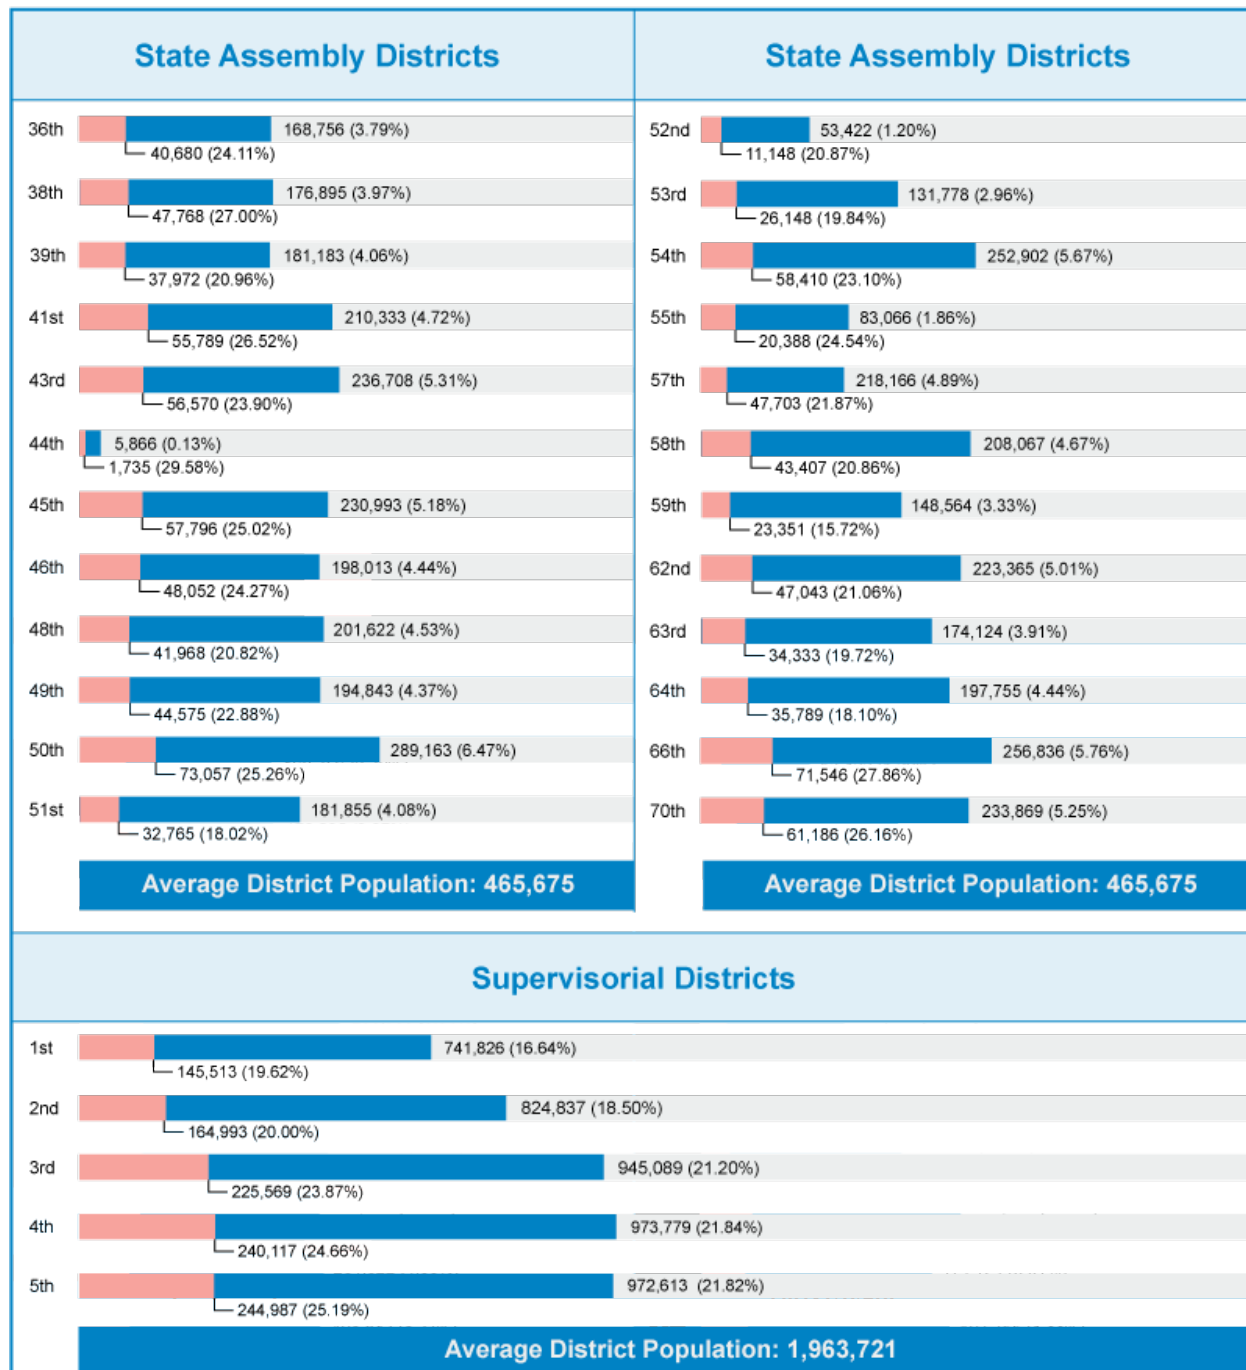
State Assembly Districts

36th 168,756 (3.79%)
40,680 (24.11%)

38th 176,895 (3.97%)
47,768 (27.00%)

39th 181,183 (4.06%)
37,972 (20.96%)

41st 210,333 (4.72%)
55,789 (26.52%)

43rd 236,708 (5.31%)
56,570 (23.90%)

44th 5,866 (0.13%)
1,735 (29.58%)

45th 230,993 (5.18%)
57,796 (25.02%)

46th 198,013 (4.44%)
48,052 (24.27%)

48th 201,622 (4.53%)
41,968 (20.82%)

49th 194,843 (4.37%)
44,575 (22.88%)

50th 289,163 (6.47%)
73,057 (25.26%)

51st 181,855 (4.08%)
32,765 (18.02%)

Average District Population: 465,675

State Assembly Districts

52nd 53,422 (1.20%)
11,148 (20.87%)

53rd 131,778 (2.96%)
26,148 (19.84%)

54th 252,902 (5.67%)
58,410 (23.10%)

55th 83,066 (1.86%)
20,388 (24.54%)

57th 218,166 (4.89%)
47,703 (21.87%)

58th 208,067 (4.67%)
43,407 (20.86%)

59th 148,564 (3.33%)
23,351 (15.72%)

62nd 223,365 (5.01%)
47,043 (21.06%)

63rd 174,124 (3.91%)
34,333 (19.72%)

64th 197,755 (4.44%)
35,789 (18.10%)

66th 256,836 (5.76%)
71,546 (27.86%)

70th 233,869 (5.25%)
61,186 (26.16%)

Average District Population: 465,675

Supervisorial Districts

1st 741,826 (16.64%)
145,513 (19.62%)

2nd 824,837 (18.50%)
164,993 (20.00%)

3rd 945,089 (21.20%)
225,569 (23.87%)

4th 973,779 (21.84%)
240,117 (24.66%)

5th 972,613 (21.82%)
244,987 (25.19%)

Average District Population: 1,963,721